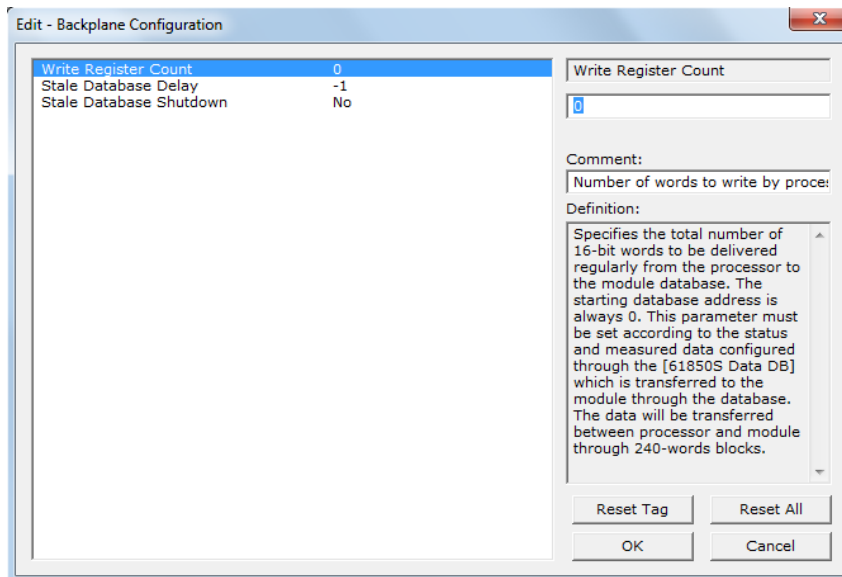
Edit - Backplane Configuration

| | |
|---|---|
| Write Register Count | 0 |
| Stale Database Delay | -1 |
| Stale Database Shutdown | No |

Write Register Count

0

Comment:

Number of words to write by proce

Definition:

Specifies the total number of 16-bit words to be delivered regularly from the processor to the module database. The starting database address is always 0. This parameter must be set according to the status and measured data configured through the [61850S Data DB] which is transferred to the module through the database. The data will be transferred between processor and module through 240-words blocks.

Reset Tag

Reset All

OK

Cancel